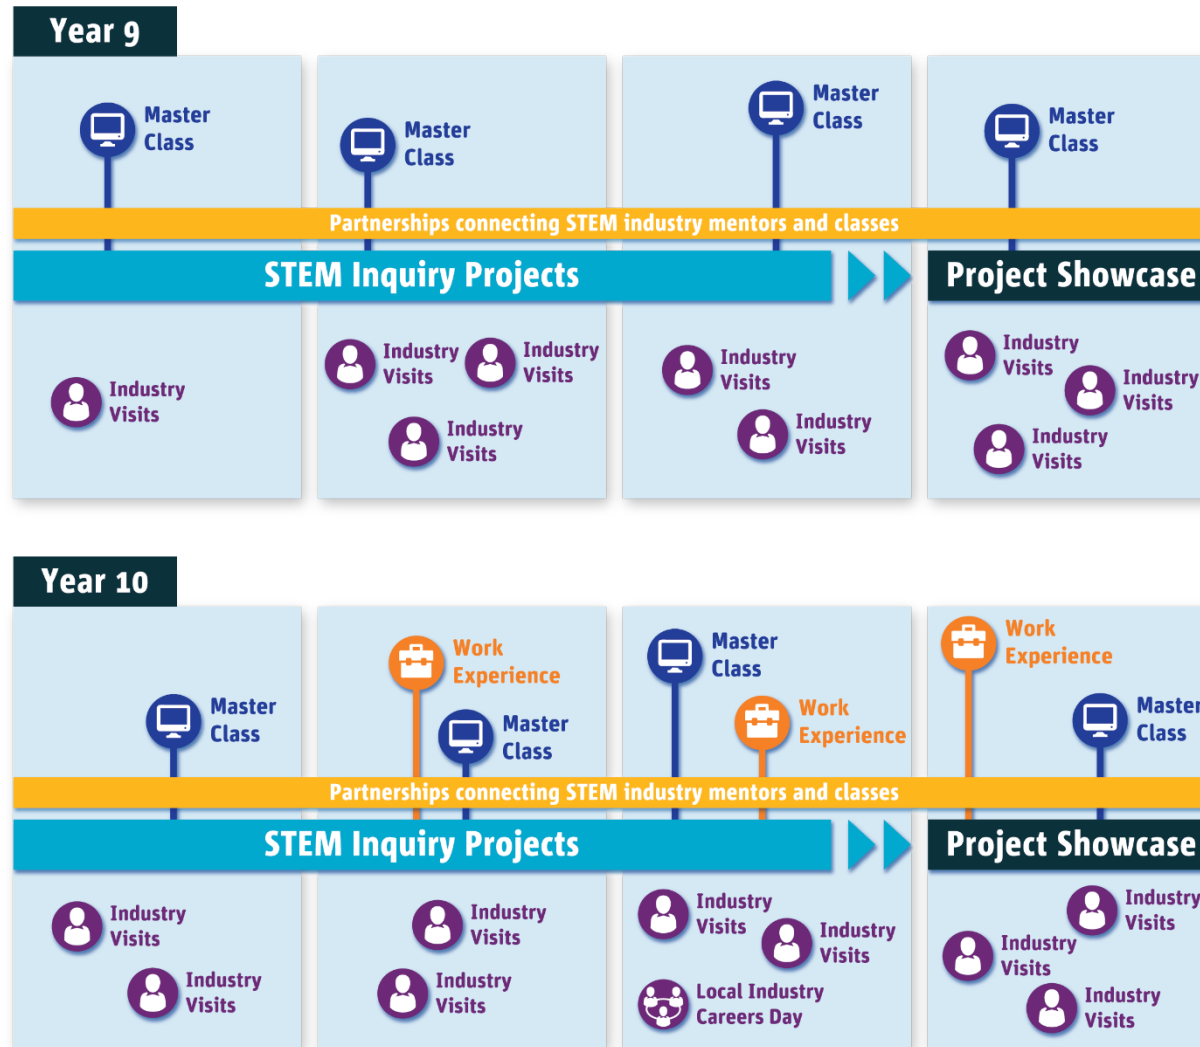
Year 9

Master Class

Master Class

Master Class

Master Class

Partnerships connecting STEM industry mentors and classes

STEM Inquiry Projects

Project Showcase

Industry Visits

Industry Visits

Industry Visits

Industry Visits

Industry Visits

Industry Visits

Industry Visits

Industry Visits

Industry Visits

Year 10

Master Class

Work Experience

Master Class

Master Class

Work Experience

Work Experience

Master Class

Partnerships connecting STEM industry mentors and classes

STEM Inquiry Projects

Project Showcase

Industry Visits

Industry Visits

Industry Visits

Industry Visits

Industry Visits

Industry Visits

Local Industry Careers Day

Industry Visits

Industry Visits

Industry Visits